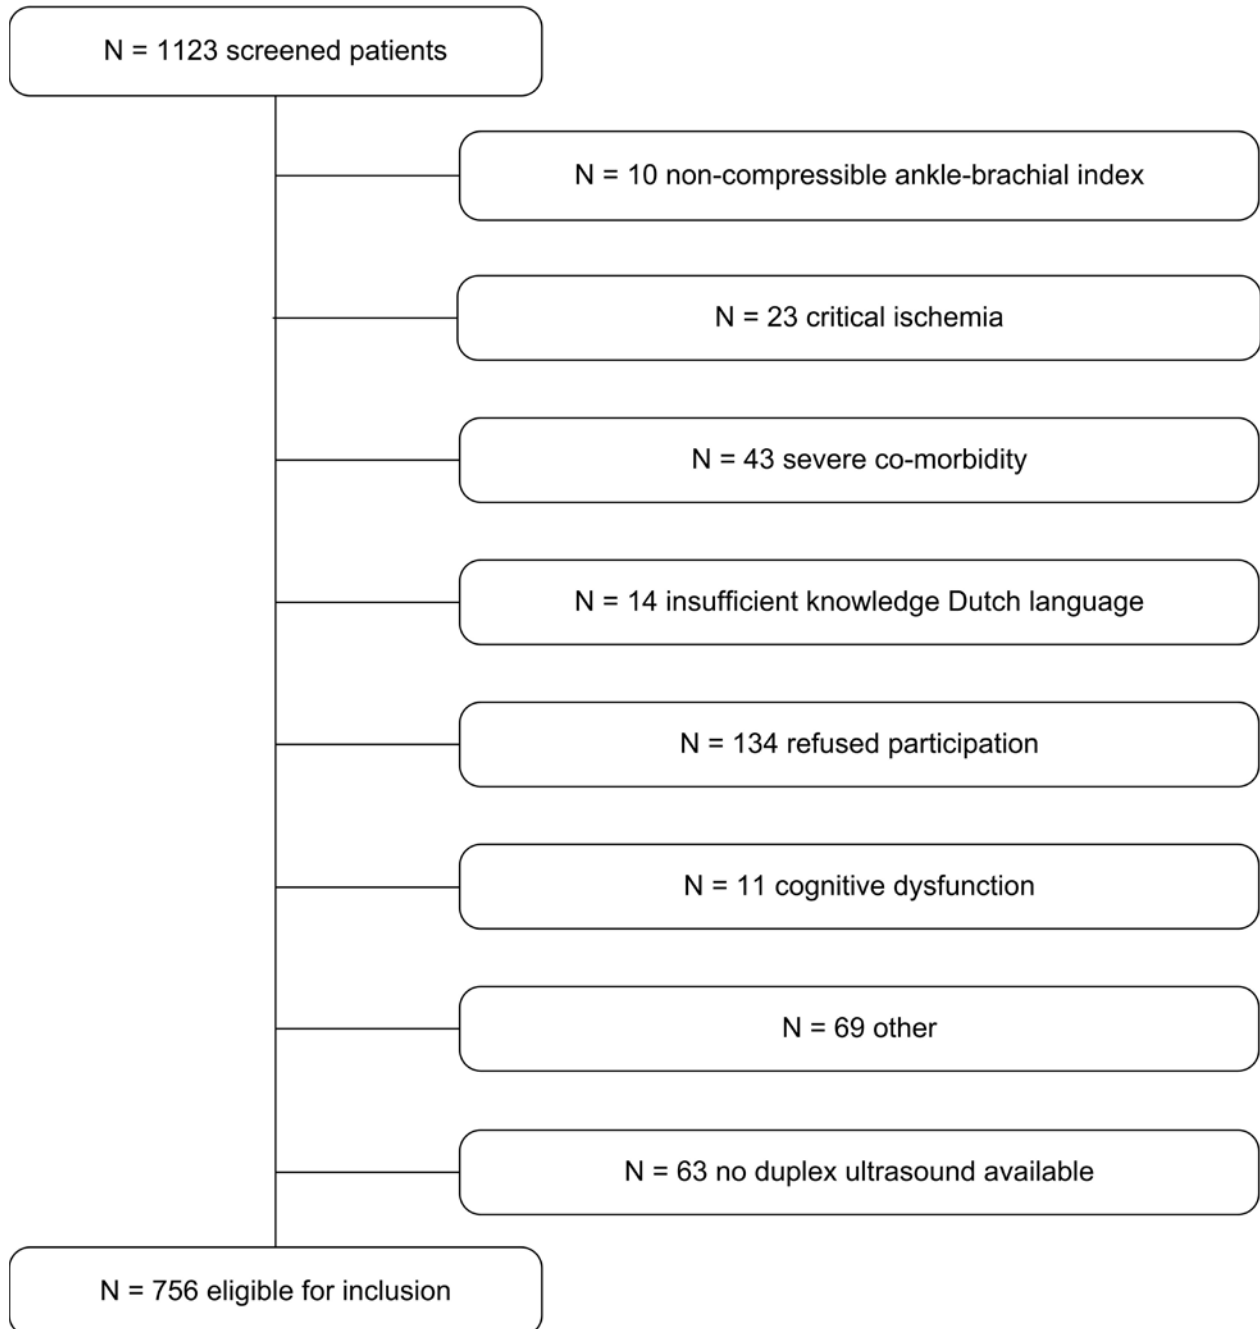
N = 1123 screened patients

N = 10 non-compressible ankle-brachial index

N = 23 critical ischemia

N = 43 severe co-morbidity

N = 14 insufficient knowledge Dutch language

N = 134 refused participation

N = 11 cognitive dysfunction

N = 69 other

N = 63 no duplex ultrasound available

N = 756 eligible for inclusion